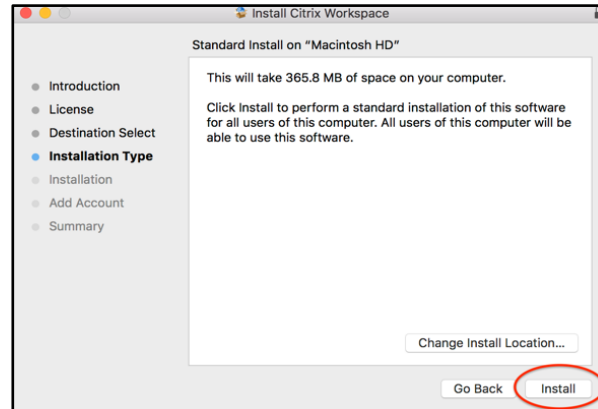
Install Citrix Workspace

Standard Install on "Macintosh HD"

Introduction
License
Destination Select
Installation Type
Installation
Add Account
Summary

This will take 365.8 MB of space on your computer.

Click Install to perform a standard installation of this software for all users of this computer. All users of this computer will be able to use this software.

Change Install Location...

Go Back

Install